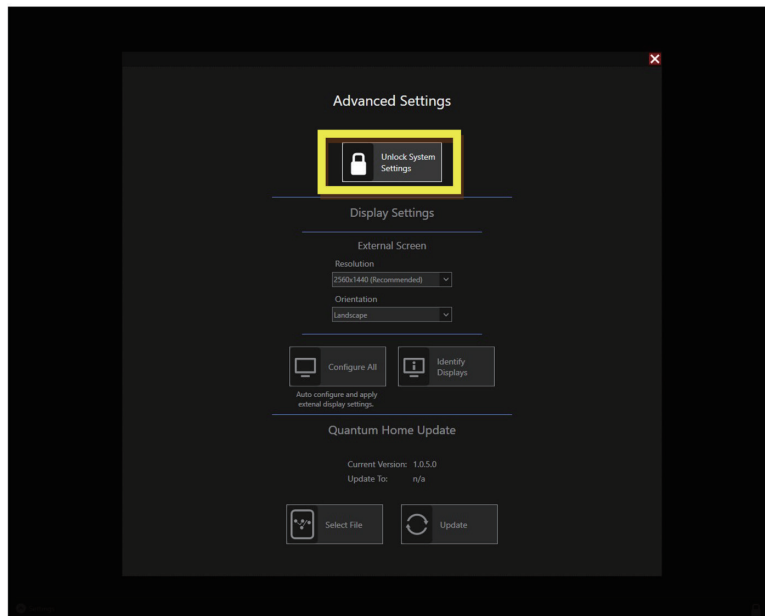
Advanced Settings

Unlock System Settings

Display Settings

External Screen

Resolution

2560x1440 (Recommended)

Orientation

Landscape

Configure All

Identify Displays

Auto configure and apply external display settings.

Quantum Home Update

Current Version: 1.0.5.0

Update To: n/a

Select File

Update